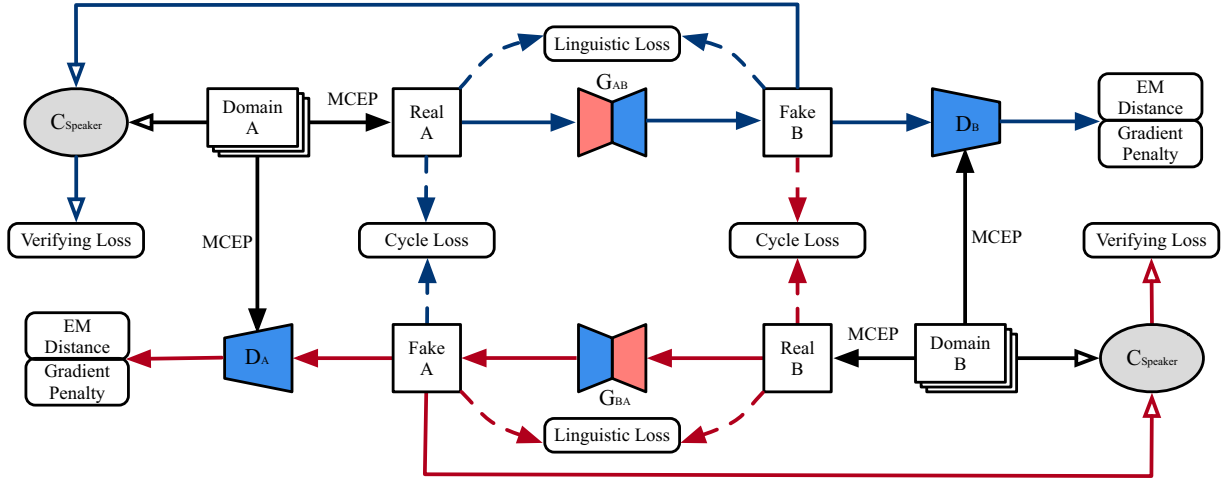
Linguistic Loss

$C_{Speaker}$

Domain A

MCEP

Real A

$G_{AB}$

Fake B

$D_B$

EM Distance

Gradient Penalty

Verifying Loss

MCEP

Cycle Loss

Cycle Loss

MCEP

Verifying Loss

EM Distance

Gradient Penalty

$D_A$

Fake A

Real B

MCEP

Domain B

$C_{Speaker}$

$G_{BA}$

Linguistic Loss